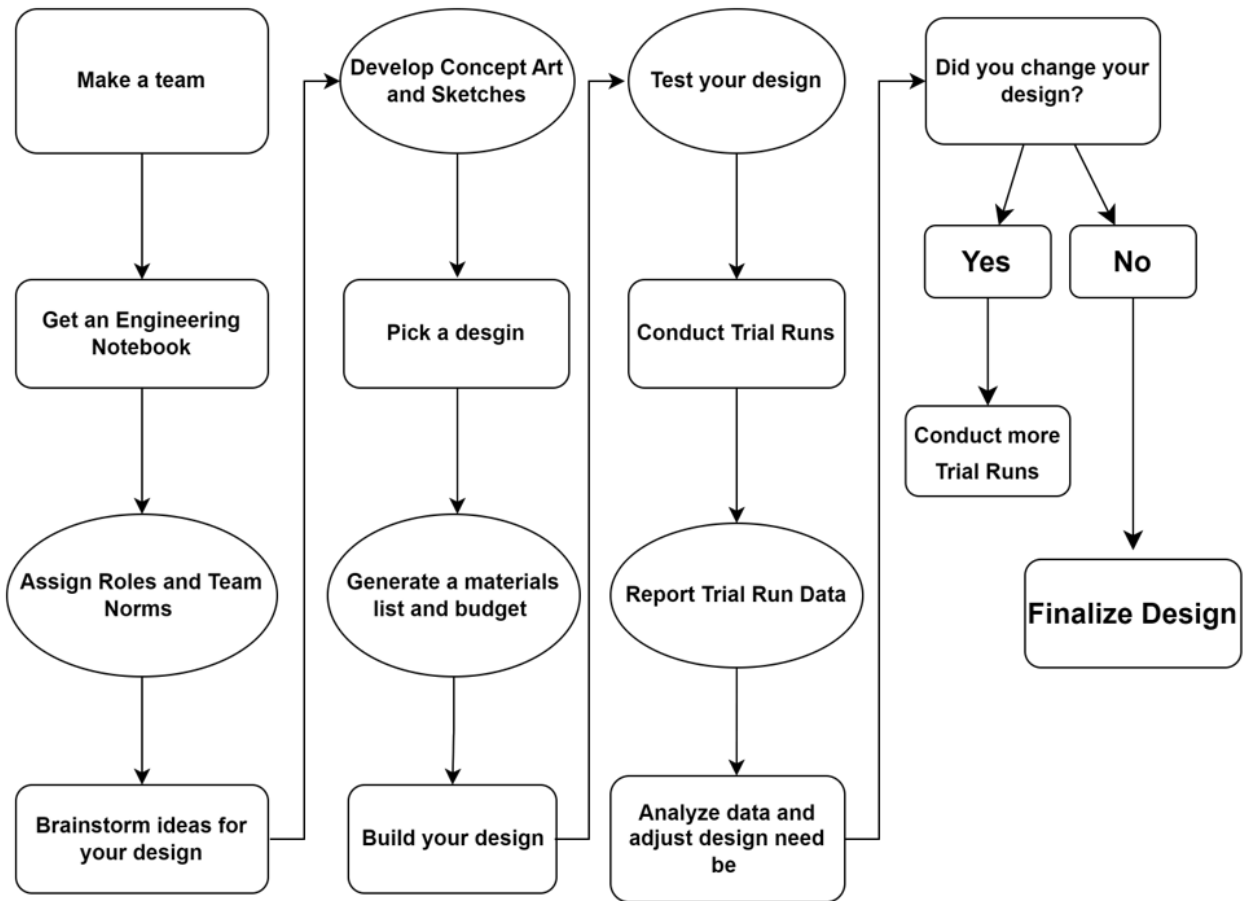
Make a team

Get an Engineering Notebook

Assign Roles and Team Norms

Brainstorm ideas for your design

Develop Concept Art and Sketches

Pick a desgin

Generate a materials list and budget

Build your design

Test your design

Conduct Trial Runs

Report Trial Run Data

Analyze data and adjust design need be

Did you change your design?

Yes

No

Conduct more Trial Runs

Finalize Design